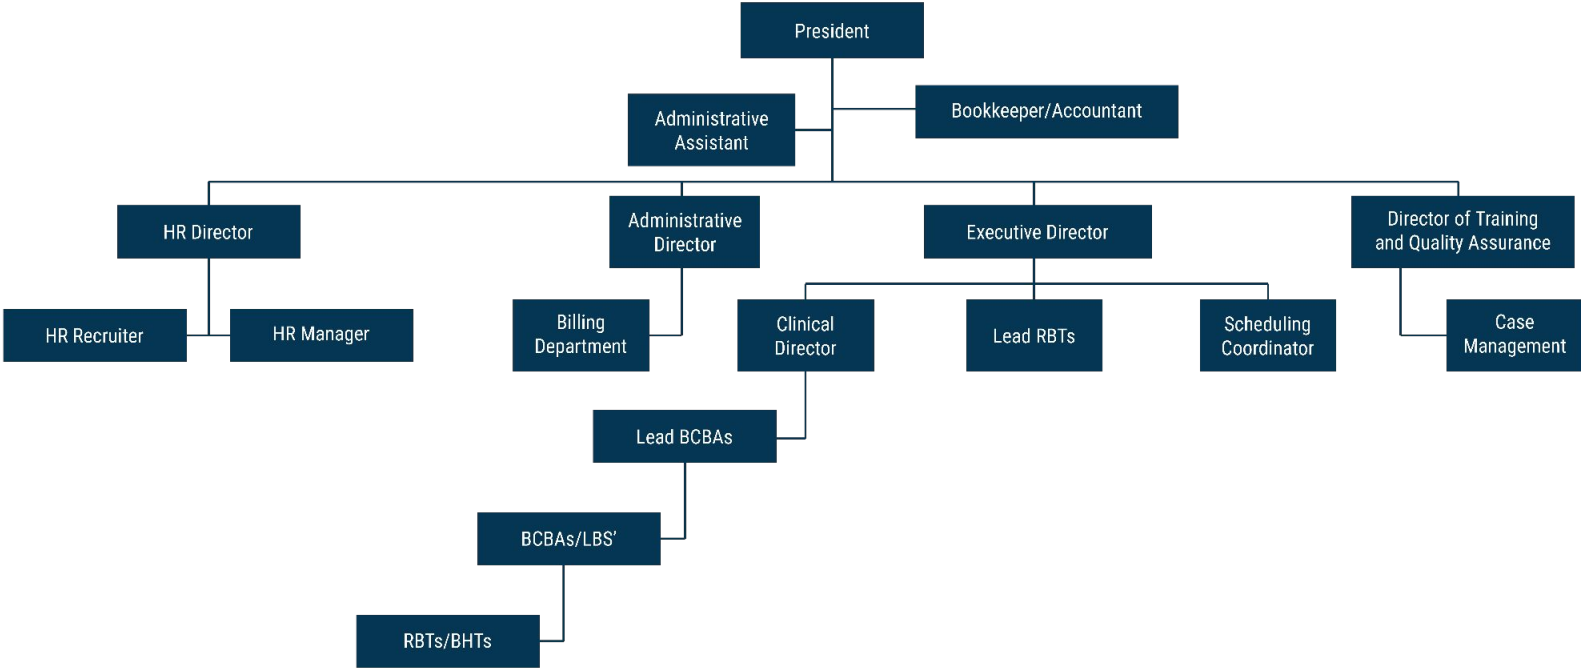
President

Administrative Assistant

Bookkeeper/Accountant

HR Director

Administrative Director

Executive Director

Director of Training and Quality Assurance

HR Recruiter

HR Manager

Billing Department

Clinical Director

Lead RBTs

Scheduling Coordinator

Case Management

Lead BCBAs

BCBAs/LBS'

RBTs/BHTs